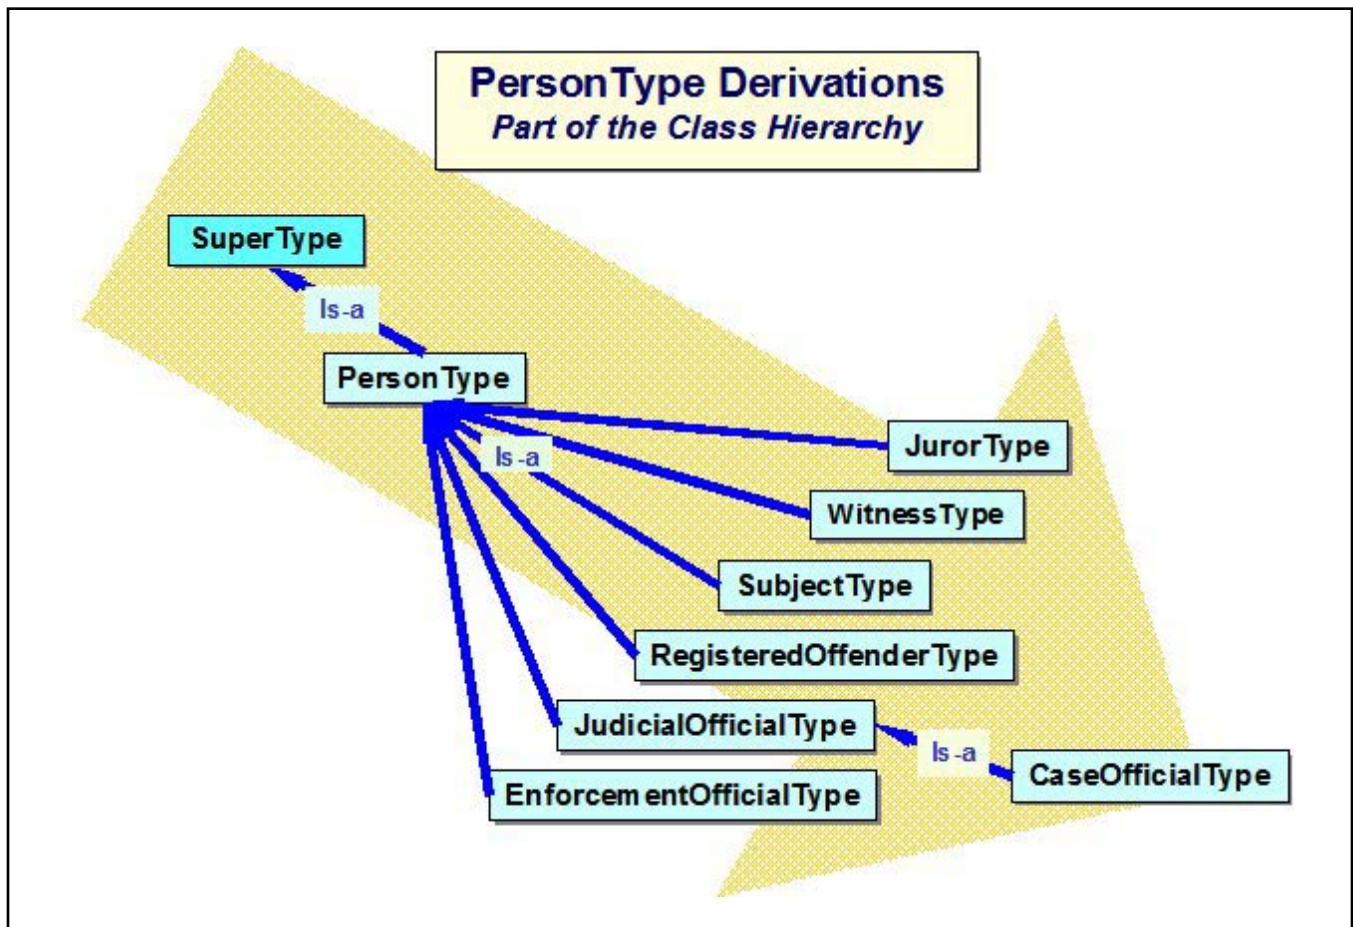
PersonType Derivations
Part of the Class Hierarchy

SuperType

Is-a

PersonType

Is-a

JurorType

WitnessType

SubjectType

RegisteredOffenderType

JudicialOfficialType

Is-a

CaseOfficialType

EnforcementOfficialType